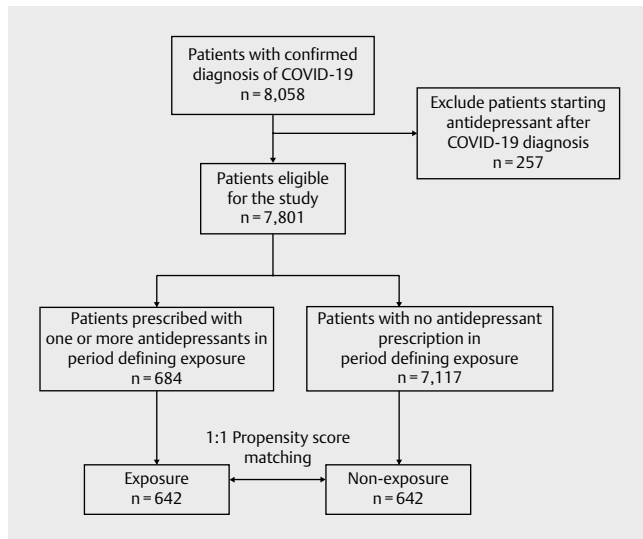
Patients with confirmed diagnosis of COVID-19
n = 8,058

Exclude patients starting antidepressant after COVID-19 diagnosis
n = 257

Patients eligible for the study
n = 7,801

Patients prescribed with one or more antidepressants in period defining exposure
n = 684

Patients with no antidepressant prescription in period defining exposure
n = 7,117

1:1 Propensity score matching

Exposure
n = 642

Non-exposure
n = 642